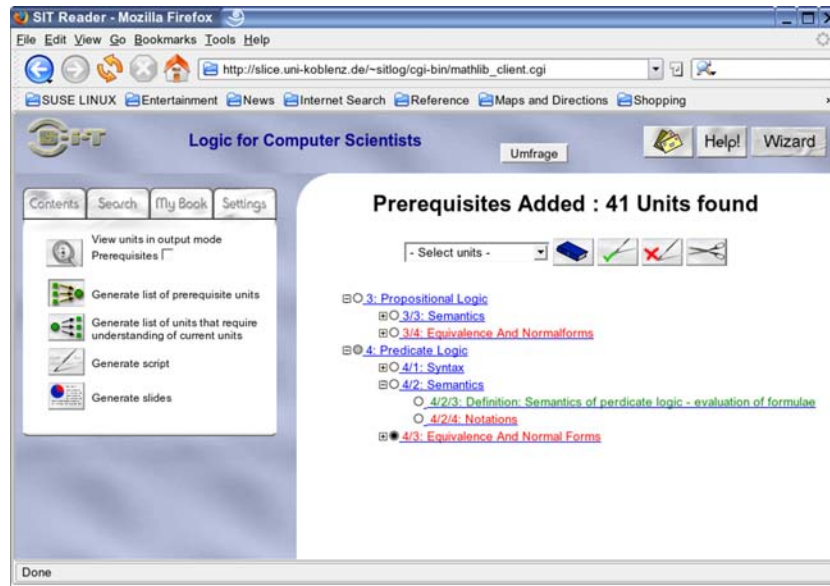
SIT Reader - Mozilla Firefox

File Edit View Go Bookmarks Tools Help

http://slice.uni-koblenz.de/~sitlog/cgi-bin/mathlib_client.cgi

SUSE LINUX Entertainment News Internet Search Reference Maps and Directions Shopping

S-I-T

Logic for Computer Scientists

Umfrage

Help! Wizard

Contents Search My Book Settings

View units in output mode
Prerequisites

Generate list of prerequisite units

Generate list of units that require understanding of current units

Generate script

Generate slides

Prerequisites Added : 41 Units found

- Select units -

3: Propositional Logic
3/3: Semantics
3/4: Equivalence And Normalforms
4: Predicate Logic
4/1: Syntax
4/2: Semantics
4/2/3: Definition: Semantics of perdicate logic - evaluation of formulae
4/2/4: Notations
4/3: Equivalence And Normal Forms

Done